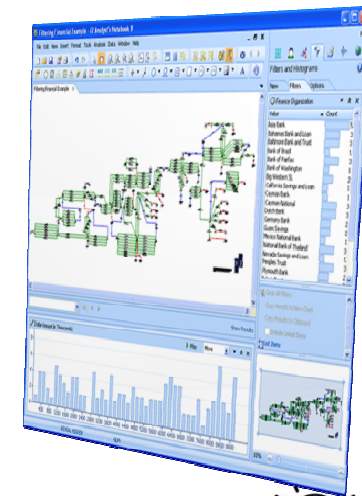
Filtering Financial Example - i2 Analyst's Notebook 8

File Edit View Insert Format Tools Analysis Data Window Help

Filtering Financial Example

Filters and Histograms

New Filters Options

Finance Organization

Value Count

Asia Bank

Bahamas Bank and Loan

Baltimore Bank and Trust

Bank of Brazil

Bank of Fairfax

Bank of Washington

Big Western SL

California Savings and Loan

Caymen Bank

Caymen National

Cratch Bank

Germany Bank

Guam Savings

Mexico National Bank

National Bank of Thailand

Nevada Savings and Loan

Peoples Trust

Plymouth Bank

Clear All Filters

Copy Results to New Chart

Copy Results to Clipboard

Include Linked Items

Link Items

Show Results

Date Amount (in Thousands)

Max